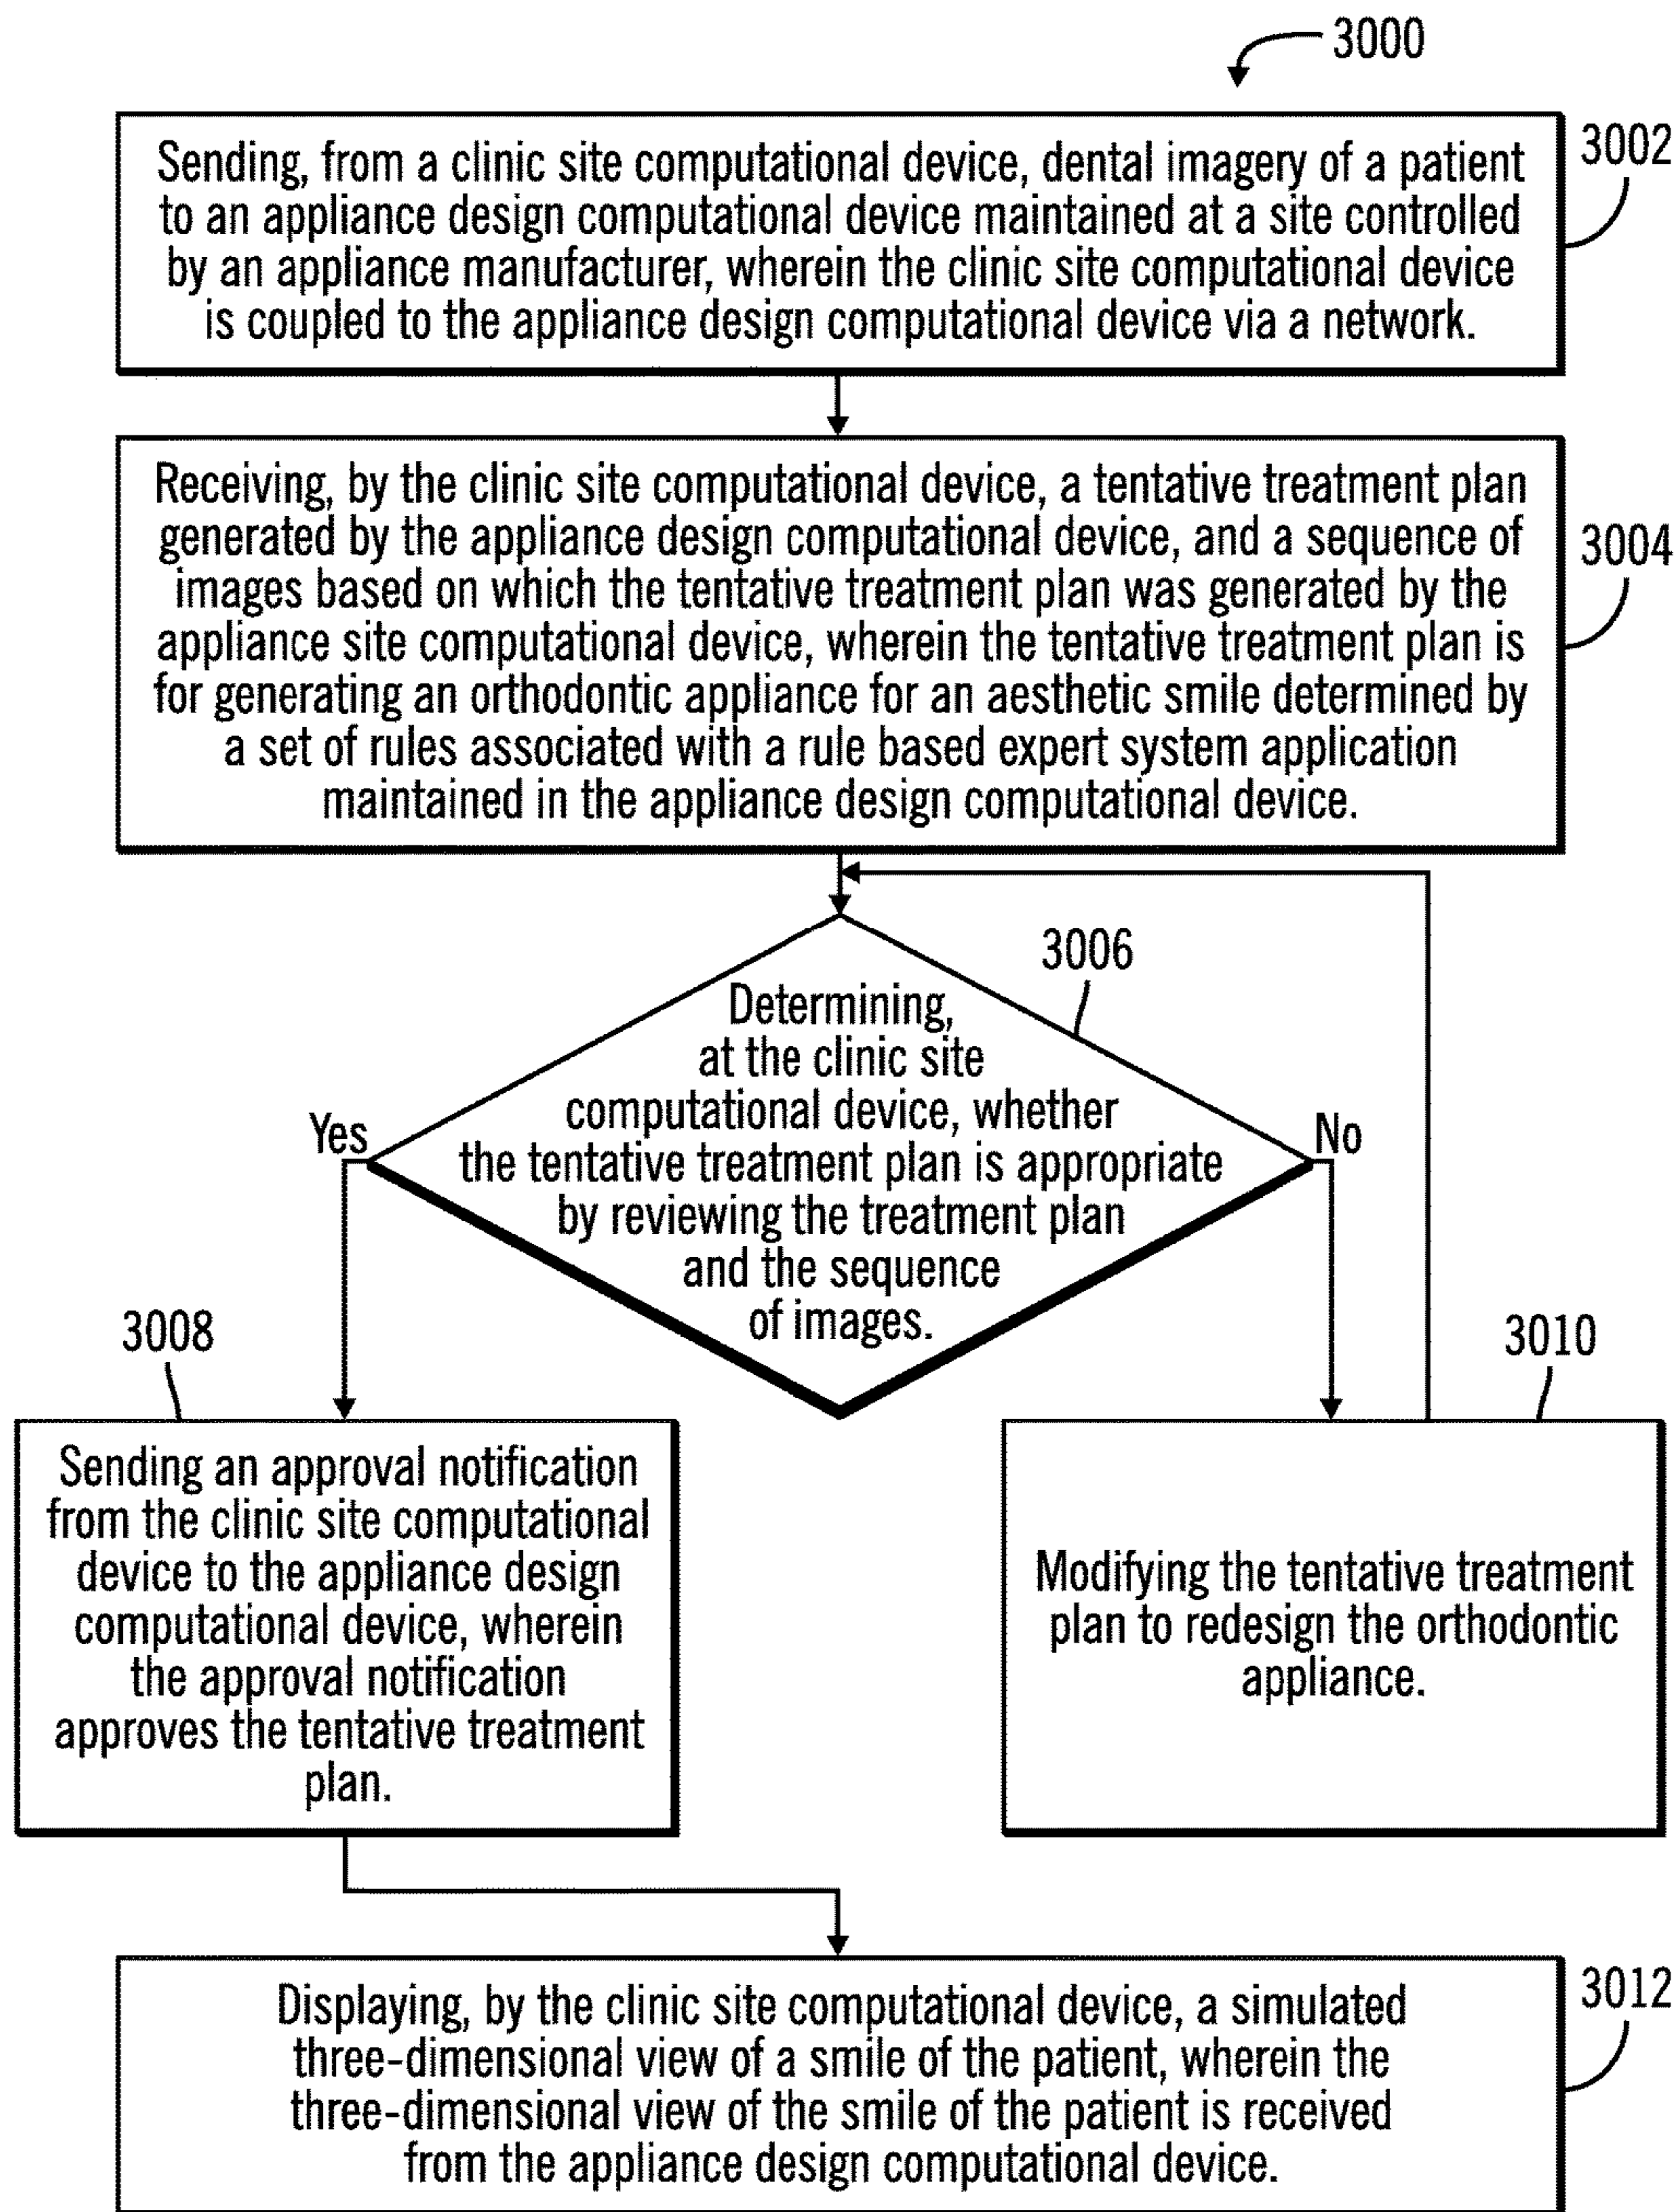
3000

3002

Sending, from a clinic site computational device, dental imagery of a patient to an appliance design computational device maintained at a site controlled by an appliance manufacturer, wherein the clinic site computational device is coupled to the appliance design computational device via a network.

3004

Receiving, by the clinic site computational device, a tentative treatment plan generated by the appliance design computational device, and a sequence of images based on which the tentative treatment plan was generated by the appliance site computational device, wherein the tentative treatment plan is for generating an orthodontic appliance for an aesthetic smile determined by a set of rules associated with a rule based expert system application maintained in the appliance design computational device.

3006

Determining, at the clinic site computational device, whether the tentative treatment plan is appropriate by reviewing the treatment plan and the sequence of images.

Yes

No

3008

Sending an approval notification from the clinic site computational device to the appliance design computational device, wherein the approval notification approves the tentative treatment plan.

3010

Modifying the tentative treatment plan to redesign the orthodontic appliance.

3012

Displaying, by the clinic site computational device, a simulated three-dimensional view of a smile of the patient, wherein the three-dimensional view of the smile of the patient is received from the appliance design computational device.